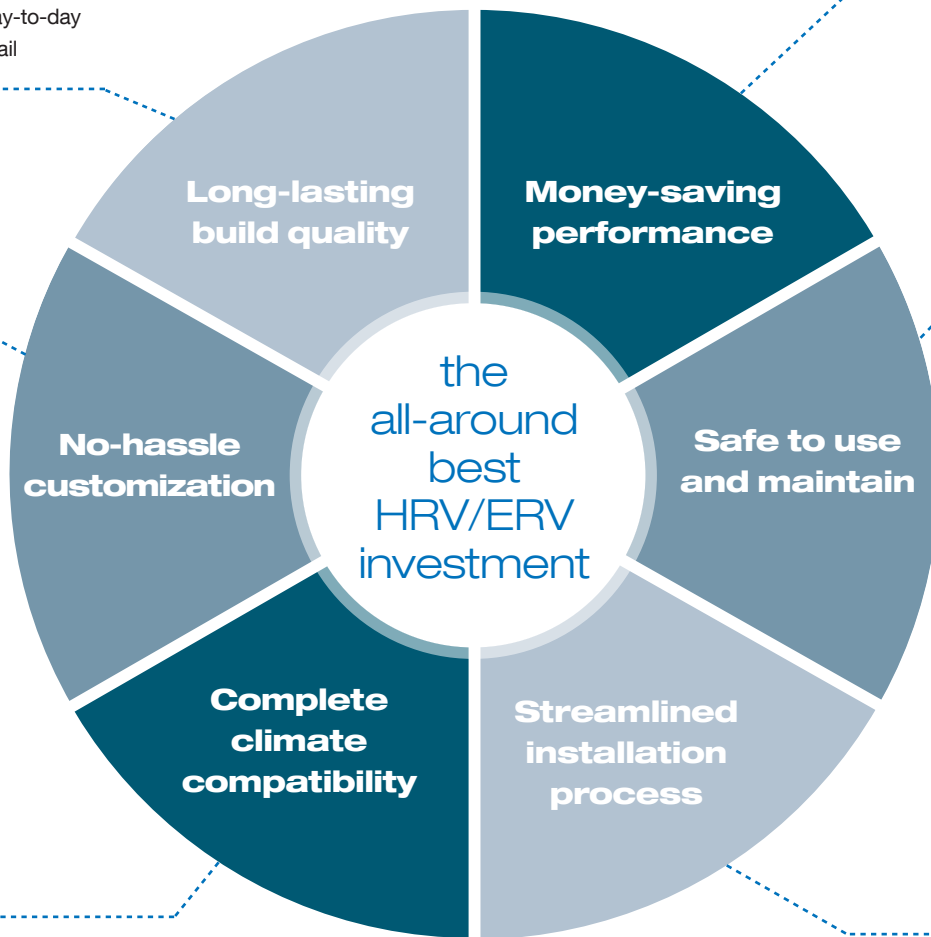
ay-to-day
ail

Long-lasting build quality

Money-saving performance

No-hassle customization

the all-around best HRV/ERV investment

Safe to use and maintain

Complete climate compatibility

Streamlined installation process